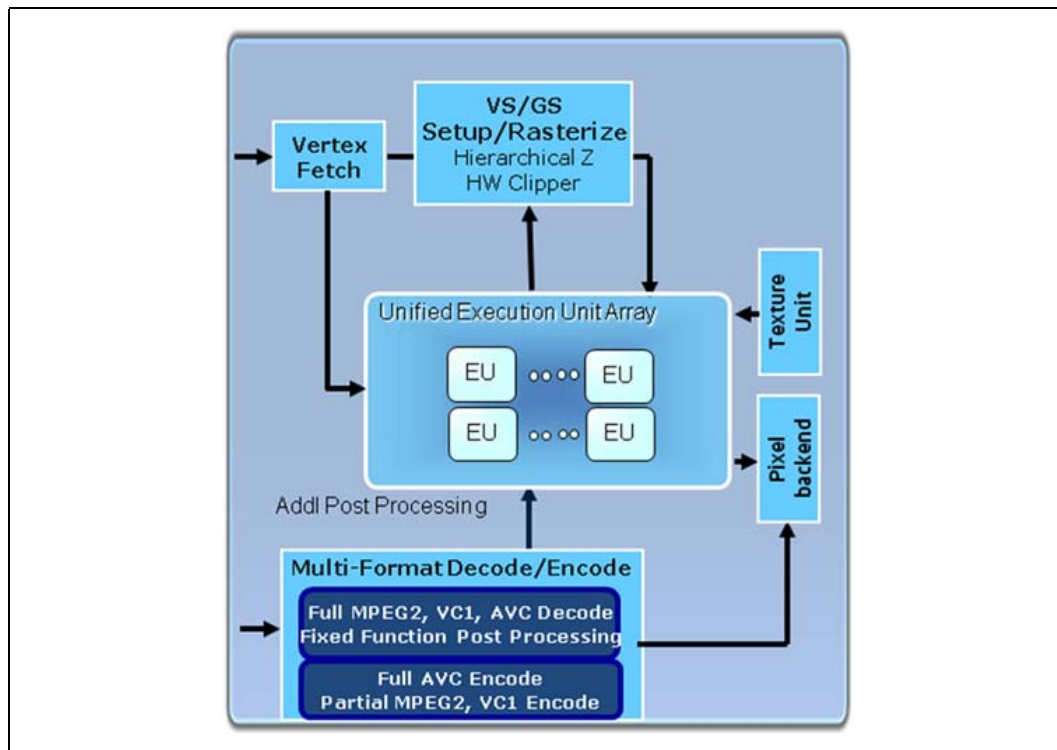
Vertex Fetch

VS/GS
Setup/Rasterize
Hierarchical Z
HW Clipper

Texture Unit

Unified Execution Unit Array

EU oooo EU

EU oooo EU

Pixel backend

Addl Post Processing

Multi-Format Decode/Encode

Full MPEG2, VC1, AVC Decode
Fixed Function Post Processing

Full AVC Encode
Partial MPEG2, VC1 Encode